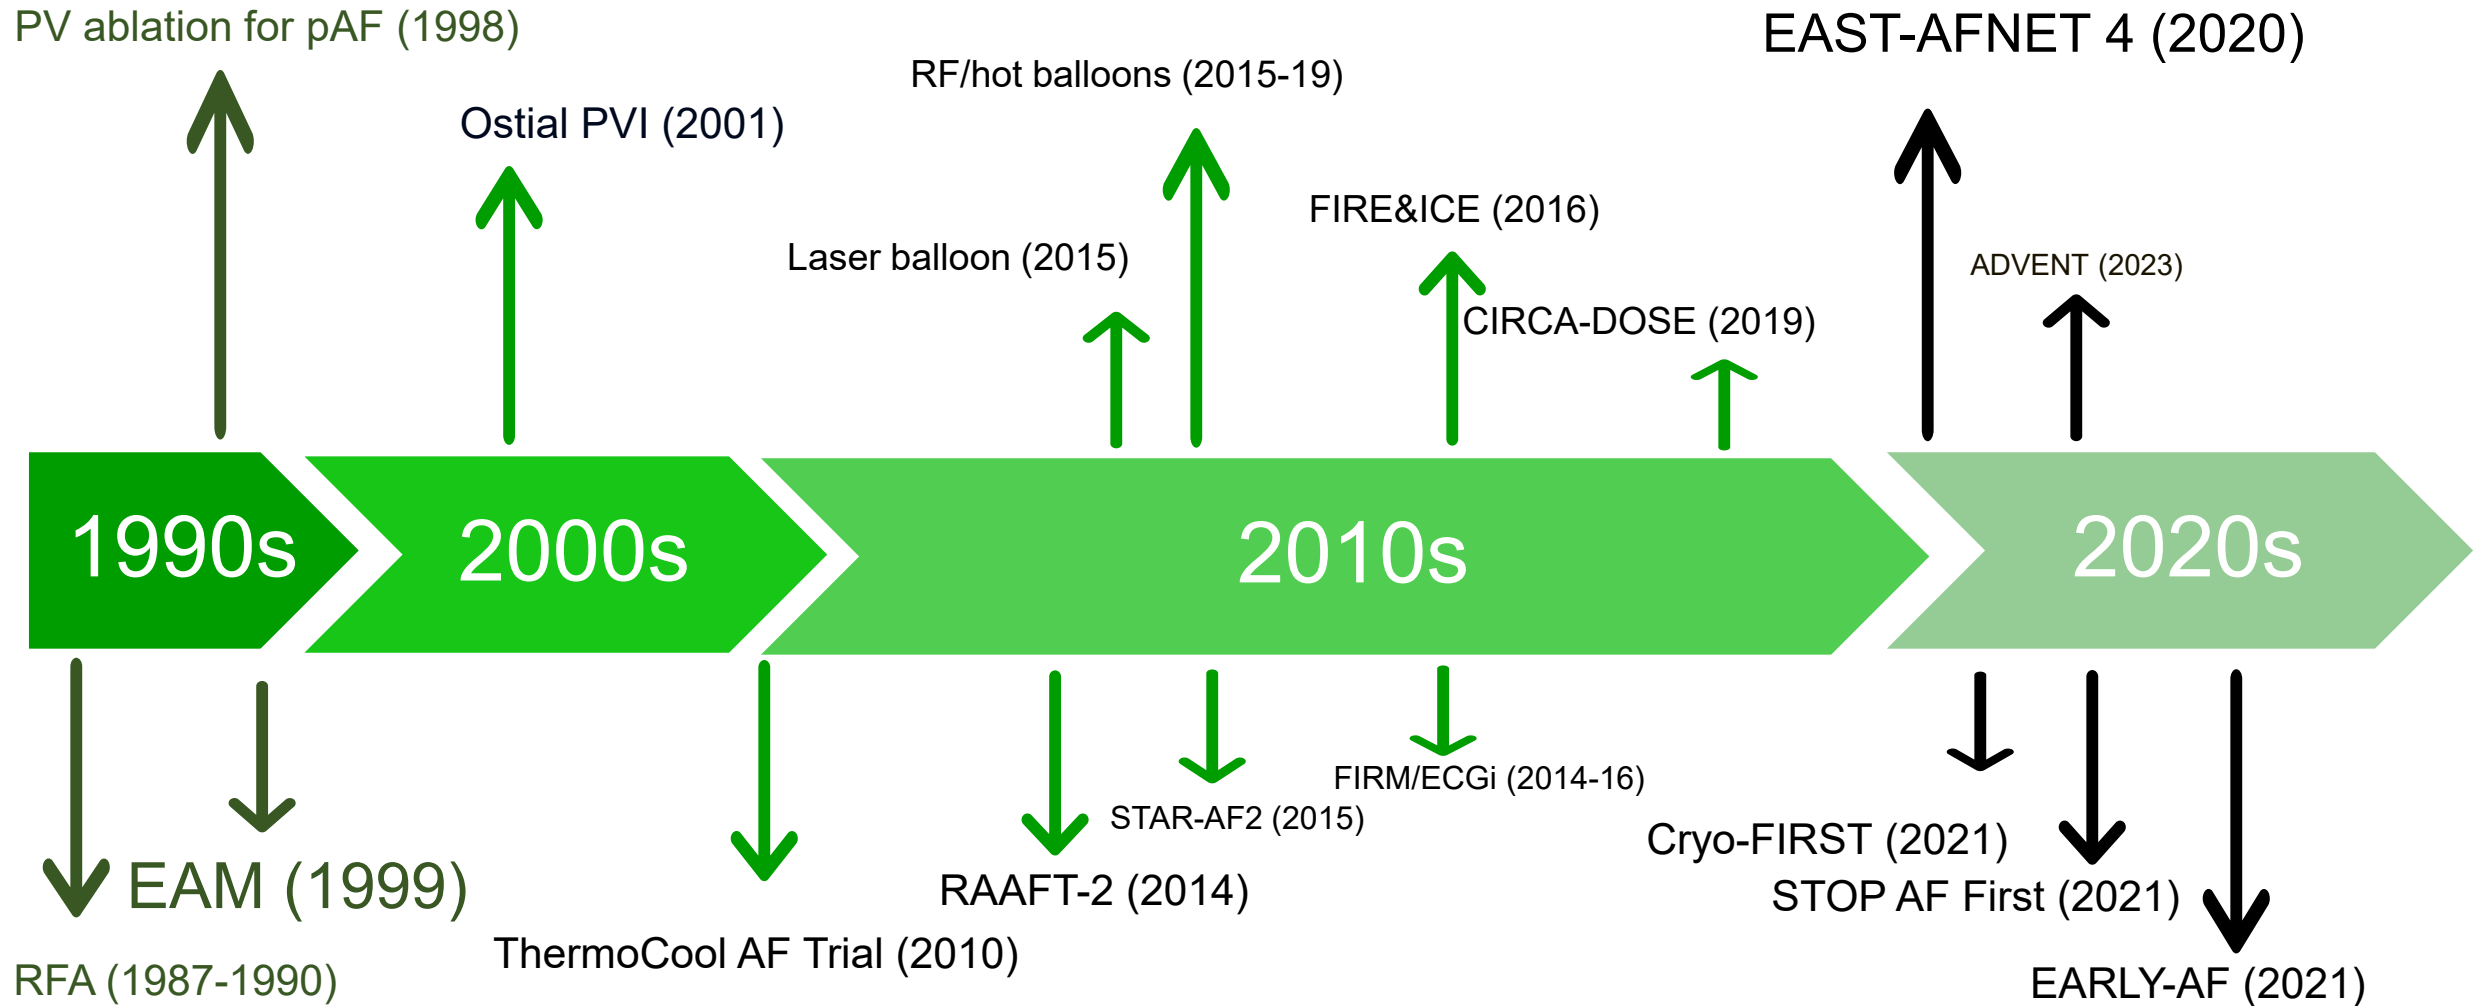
PV ablation for pAF (1998)

Ostial PVI (2001)

RF/hot balloons (2015-19)

EAST-AFNET 4 (2020)

FIRE&ICE (2016)

Laser balloon (2015)

ADVENT (2023)

CIRCA-DOSE (2019)

1990s

2000s

2010s

2020s

FIRM/ECGi (2014-16)

STAR-AF2 (2015)

Cryo-FIRST (2021)

EAM (1999)

RAAFT-2 (2014)

STOP AF First (2021)

ThermoCool AF Trial (2010)

RFA (1987-1990)

EARLY-AF (2021)